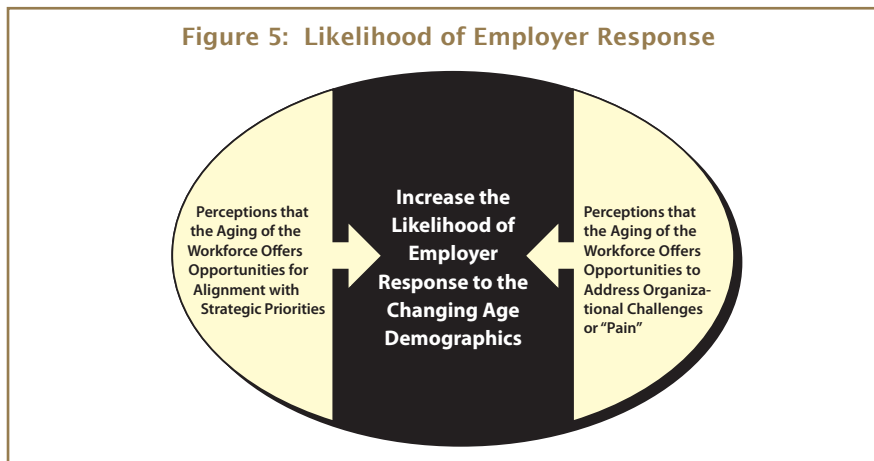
Figure 5: Likelihood of Employer Response

Perceptions that the Aging of the Workforce Offers Opportunities for Alignment with Strategic Priorities

Increase the Likelihood of Employer Response to the Changing Age Demographics

Perceptions that the Aging of the Workforce Offers Opportunities to Address Organizational Challenges or "Pain"